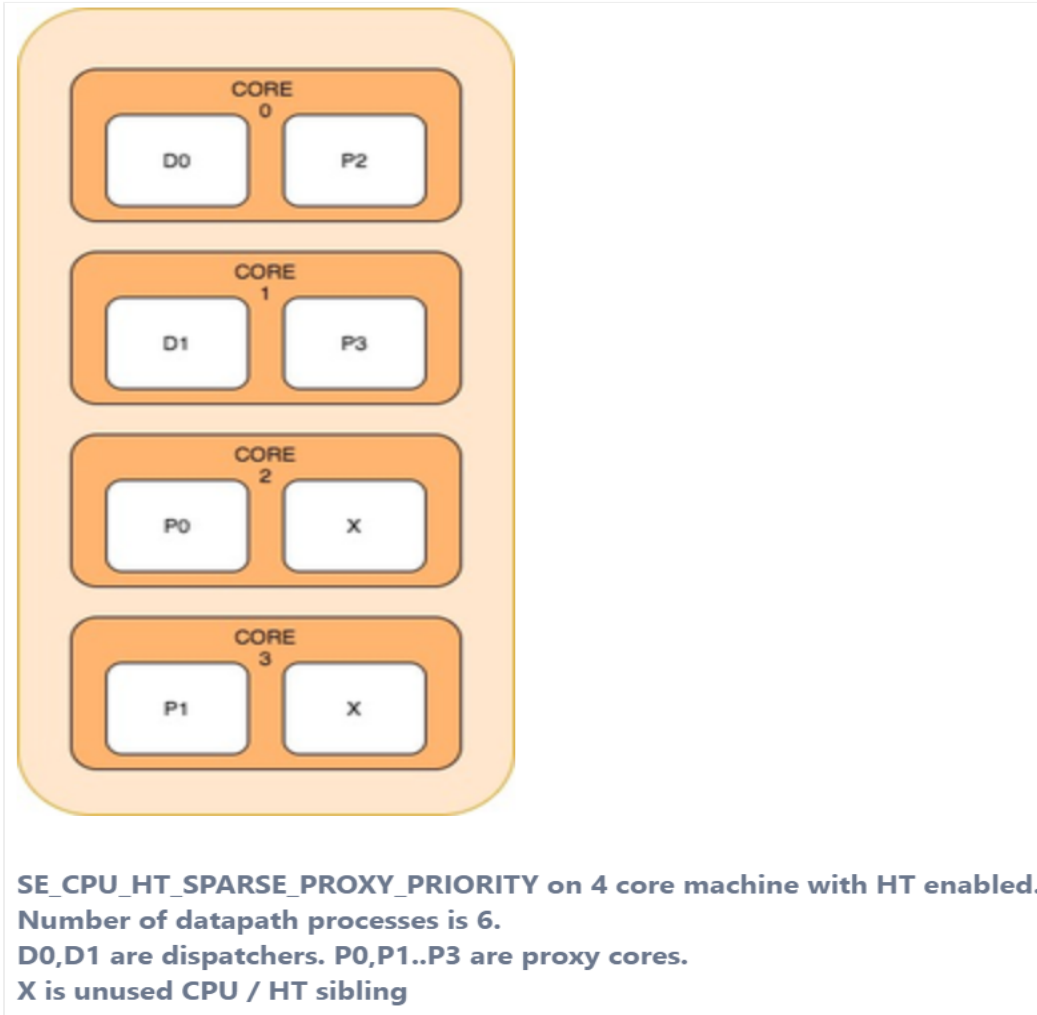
CORE
0

D0

P2

CORE
1

D1

P3

CORE
2

P0

X

CORE
3

P1

X

SE_CPU_HT_SPARSE_PROXY_PRIORITY on 4 core machine with HT enabled.
Number of datapath processes is 6.
D0,D1 are dispatchers. P0,P1..P3 are proxy cores.
X is unused CPU / HT sibling